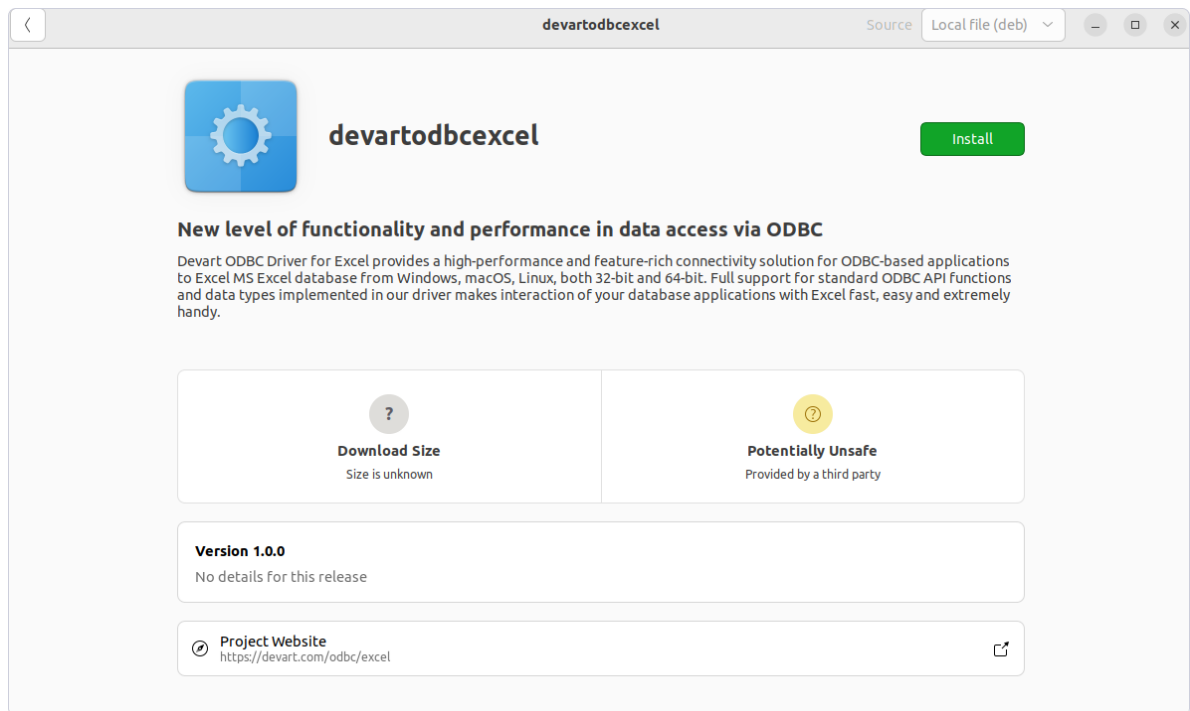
devartodbcexcel

Source Local file (deb)

devartodbcexcel

Install

New level of functionality and performance in data access via ODBC

Devart ODBC Driver for Excel provides a high-performance and feature-rich connectivity solution for ODBC-based applications to Excel MS Excel database from Windows, macOS, Linux, both 32-bit and 64-bit. Full support for standard ODBC API functions and data types implemented in our driver makes interaction of your database applications with Excel fast, easy and extremely handy.

?
Download Size
Size is unknown

Potentially Unsafe
Provided by a third party

Version 1.0.0
No details for this release

Project Website
https://devart.com/odbc/excel